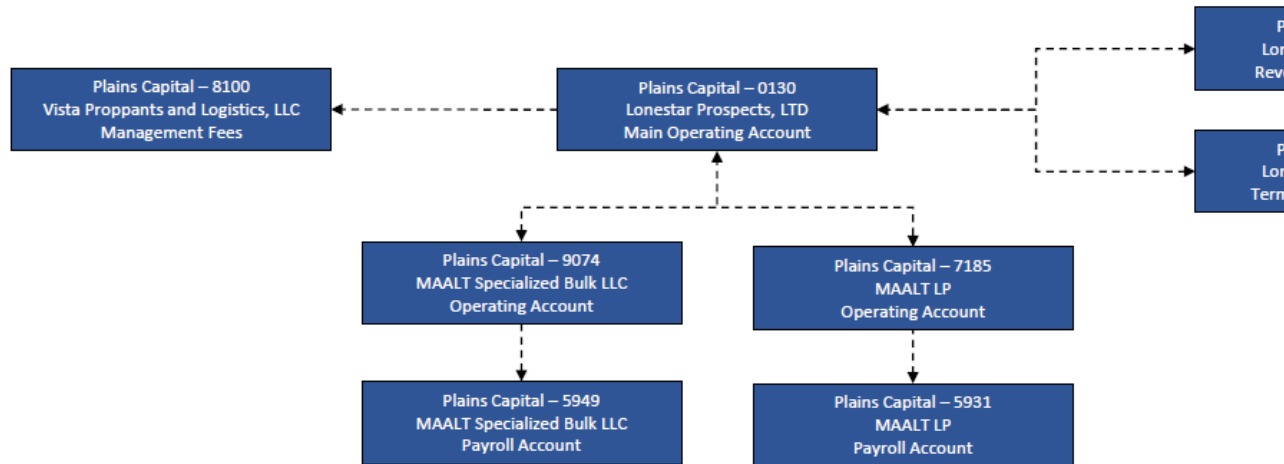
Plains Capital – 8100
Vista Proppants and Logistics, LLC
Management Fees

Plains Capital – 0130
Lonestar Prospects, LTD
Main Operating Account

P
Lon
Reve

P
Lon
Term

Plains Capital – 9074
MAALT Specialized Bulk LLC
Operating Account

Plains Capital – 7185
MAALT LP
Operating Account

Plains Capital – 5949
MAALT Specialized Bulk LLC
Payroll Account

Plains Capital – 5931
MAALT LP
Payroll Account